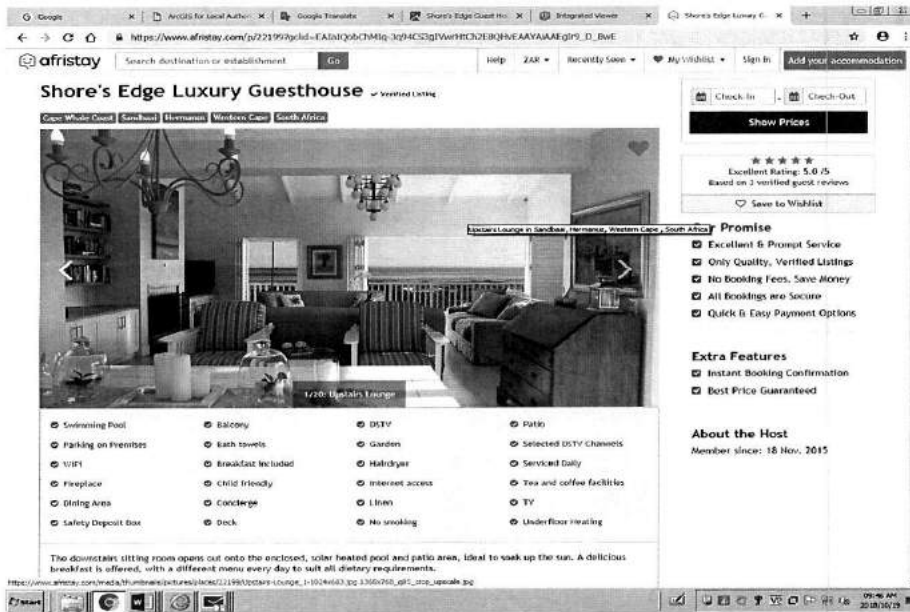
G Google | ArcGIS for Local Authori | Google Translate | Shore's Edge Guest Ho | Integrated Viewer | Shore's Edge Luxury G | +

https://www.afristay.com/p/221997gclid=EAIaIQobChMIq-3q94CS3gIVwrHtCh2EBQHvEAAYAiAAEgIr9_D_BwE

afristay | Search destination or establishment | Go | Help | ZAR | Recently Seen | My Wishlist | Sign In | Add your accommodation

Shore's Edge Luxury Guesthouse Verified Listing

Cape Whale Coast | Sandbaai | Hermanus | Western Cape | South Africa

Upstairs Lounge in Sandbaai, Hermanus, Western Cape, South Africa

1/20: Upstairs Lounge

Check-In | Check-Out

Show Prices

★★★★★
Excellent Rating: 5.0 /5
Based on 3 verified guest reviews

Save to Wishlist

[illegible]r Promise
Excellent & Prompt Service
Only Quality, Verified Listings
No Booking Fees. Save Money
All Bookings are Secure
Quick & Easy Payment Options

Extra Features
Instant Booking Confirmation
Best Price Guaranteed

About the Host
Member since: 18 Nov. 2015

| | | | |
|---|---|---|---|
| Swimming Pool | Balcony | DSTV | Patio |
| Parking on Premises | Bath towels | Garden | Selected DSTV Channels |
| WIFI | Breakfast included | Hairdryer | Serviced Daily |
| Fireplace | Child friendly | Internet access | Tea and coffee facilities |
| Dining Area | Concierge | Linen | TV |
| Safety Deposit Box | Deck | No smoking | Underfloor Heating |

The downstairs sitting room opens out onto the enclosed, solar heated pool and patio area, ideal to soak up the sun. A delicious breakfast is offered, with a different menu every day to suit all dietary requirements.

https://www.afristay.com/media/thumbnails/pictures/places/22199/Upstairs-Lounge_1-1024x683.jpg.1366x768_q85_crop_upscale.jpg

Start

09:46 AM
2018/10/19